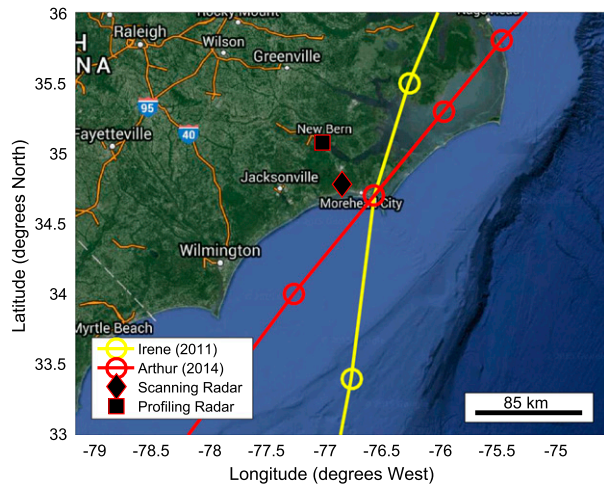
Rocky Mount
Raleigh
Wilson
Greenville
H
NA
95
40
Fayetteville
New Bern
Jacksonville
Morehead City
Wilmington
Myrtle Beach
Kagshead

Latitude (degrees North)
36
35.5
35
34.5
34
33.5
33

Longitude (degrees West)
-79
-78.5
-78
-77.5
-77
-76.5
-76
-75.5
-75

Irene (2011)
Arthur (2014)
Scanning Radar
Profiling Radar

85 km